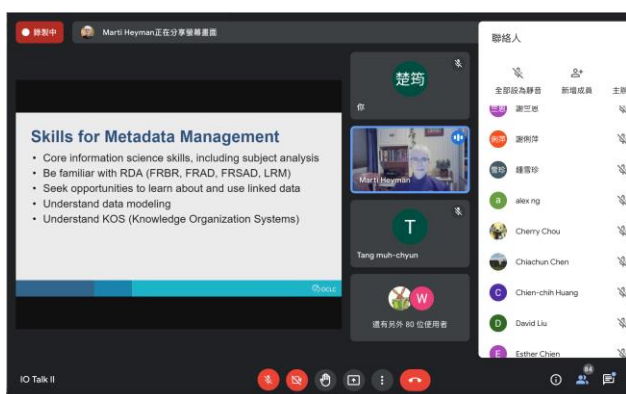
錄製中

Marti Heyman正在分享螢幕畫面

Skills for Metadata Management

• Core information science skills, including subject analysis
• Be familiar with RDA (FRBR, FRAD, FRSAD, LRM)
• Seek opportunities to learn about and use linked data
• Understand data modeling
• Understand KOS (Knowledge Organization Systems)

OCLC

楚筠

你

Marti Heyman

T

Tang muh-chyun

W

還有另外 80 位使用者

聯絡人

全部設為靜音

新增成員

主

謝亞恩

謝俐萍

鍾雪玲

alex ng

Cherry Chou

Chiachun Chen

Chien-chih Huang

David Liu

Esther Chien

IO Talk II

84